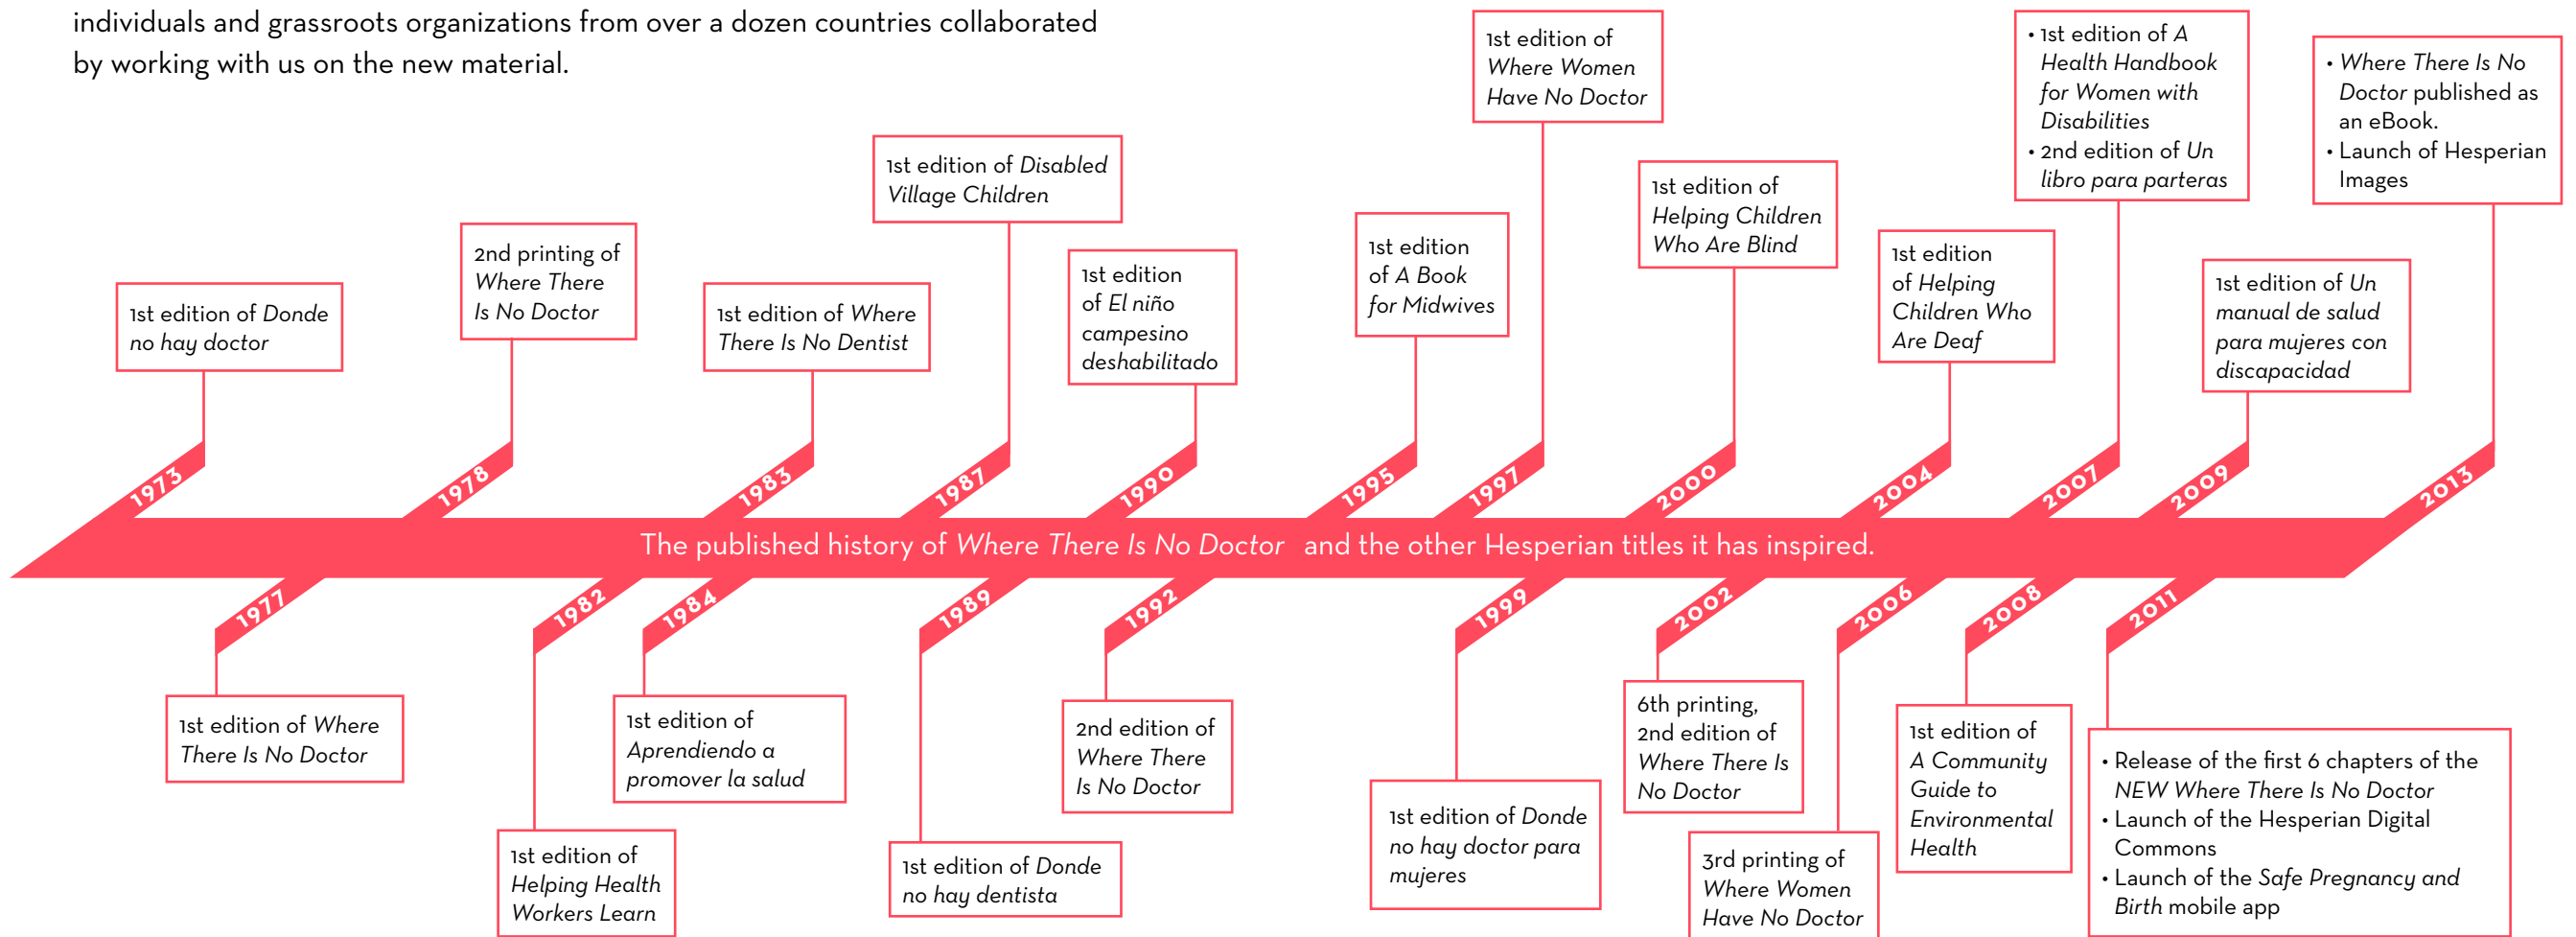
individuals and grassroots organizations from over a dozen countries collaborated by working with us on the new material.

1st edition of Donde no hay doctor

1973

2nd printing of Where There Is No Doctor

1978

1st edition of Where There Is No Dentist

1983

1st edition of Disabled Village Children

1987

1st edition of El niño campesino deshabilitado

1990

1st edition of A Book for Midwives

1995

1st edition of Where Women Have No Doctor

1997

1st edition of Helping Children Who Are Blind

2000

1st edition of Helping Children Who Are Deaf

2004

• 1st edition of A Health Handbook for Women with Disabilities
• 2nd edition of Un libro para parteras

2007

1st edition of Un manual de salud para mujeres con discapacidad

2009

• Where There Is No Doctor published as an eBook.
• Launch of Hesperian Images

2013

The published history of Where There Is No Doctor and the other Hesperian titles it has inspired.

1977

1st edition of Where There Is No Doctor

1982

1st edition of Helping Health Workers Learn

1984

1st edition of Aprendiendo a promover la salud

1989

1st edition of Donde no hay dentista

1992

2nd edition of Where There Is No Doctor

1999

1st edition of Donde no hay doctor para mujeres

2002

6th printing, 2nd edition of Where There Is No Doctor

2006

3rd printing of Where Women Have No Doctor

2008

1st edition of A Community Guide to Environmental Health

2011

• Release of the first 6 chapters of the NEW Where There Is No Doctor
• Launch of the Hesperian Digital Commons
• Launch of the Safe Pregnancy and Birth mobile app